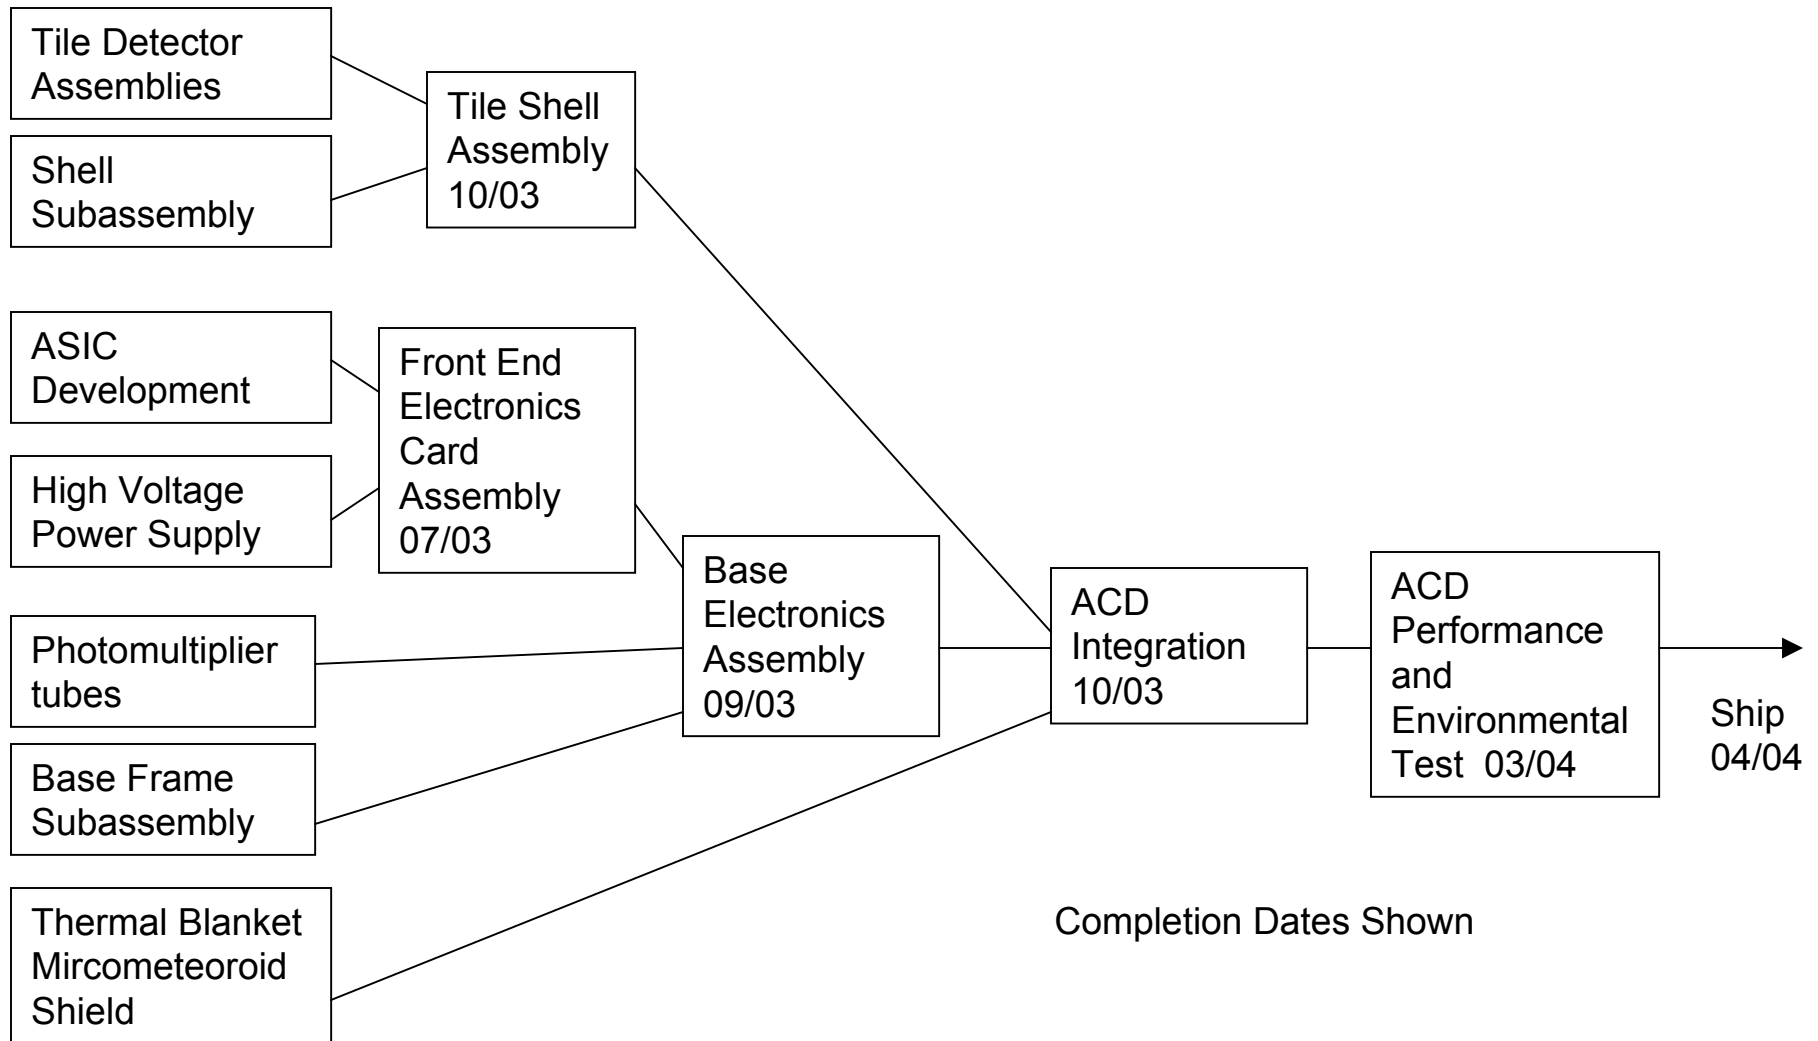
Tile Detector Assemblies

Shell Subassembly

Tile Shell Assembly 10/03

ASIC Development

High Voltage Power Supply

Front End Electronics Card Assembly 07/03

Photomultiplier tubes

Base Frame Subassembly

Base Electronics Assembly 09/03

Thermal Blanket Mircometeoroid Shield

ACD Integration 10/03

ACD Performance and Environmental Test 03/04

Ship 04/04

Completion Dates Shown